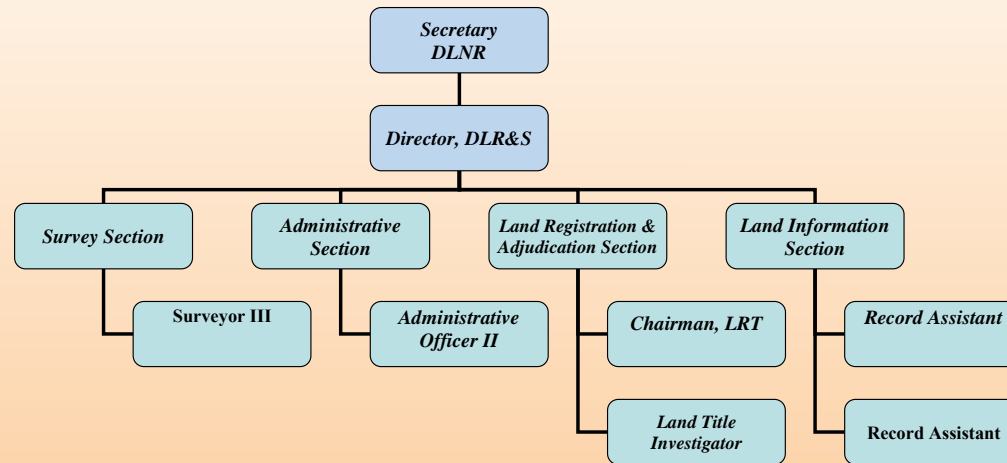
Secretary DLNR

Director, DLR&S

Survey Section

Surveyor III

Administrative Section

Administrative Officer II

Land Registration & Adjudication Section

Chairman, LRT

Land Title Investigator

Land Information Section

Record Assistant

Record Assistant